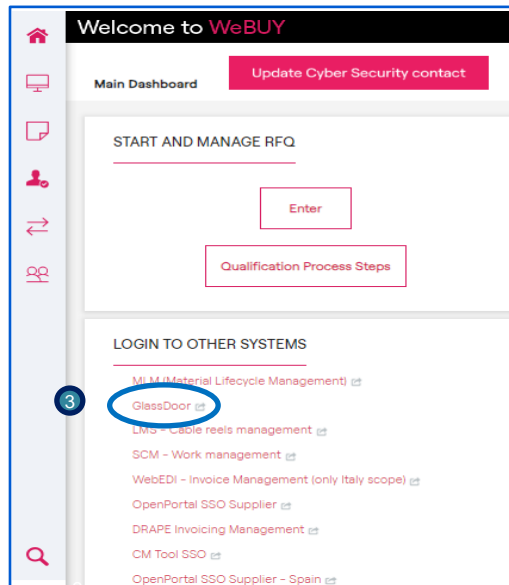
Welcome to WeBUY

Main Dashboard

Update Cyber Security contact

START AND MANAGE RFQ

Enter

Qualification Process Steps

LOGIN TO OTHER SYSTEMS

MLM (Material Lifecycle Management)

3

GlassDoor

LMS - Cable reels management

SCM - Work management

WebEDI - Invoice Management (only Italy scope)

OpenPortal SSO Supplier

DRAPE Invoicing Management

CM Tool SSO

OpenPortal SSO Supplier - Spain